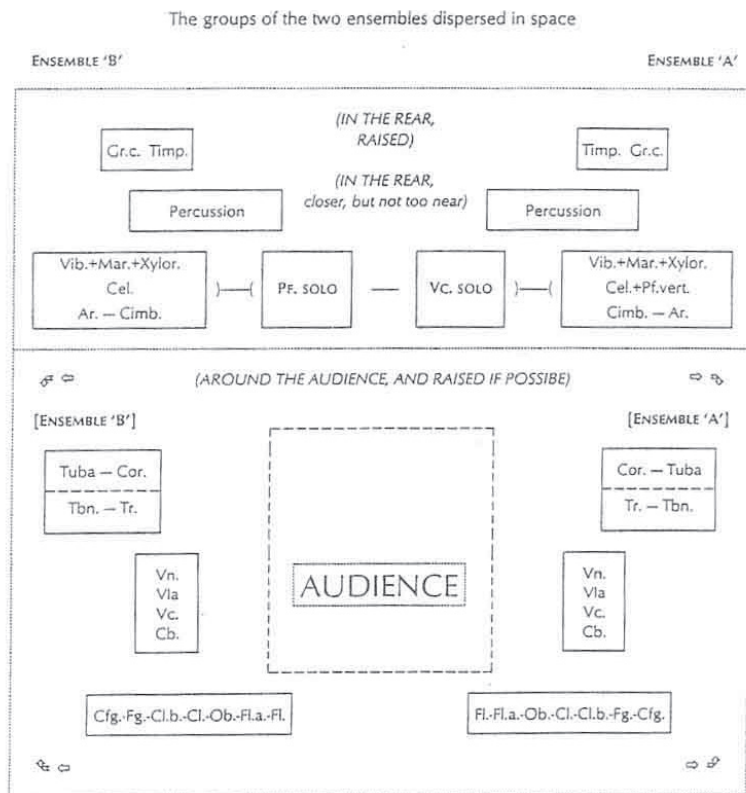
The groups of the two ensembles dispersed in space

ENSEMBLE 'B'

ENSEMBLE 'A'

(IN THE REAR, RAISED)

Gr.c. Timp.

Timp. Gr.c.

(IN THE REAR, closer, but not too near)

Percussion

Percussion

Vib.+Mar.+Xylor.
Cel.
Ar. — Cimb.

PF. SOLO

VC. SOLO

Vib.+Mar.+Xylor.
Cel.+Pf.vert.
Cimb. — Ar.

(AROUND THE AUDIENCE, AND RAISED IF POSSIBE)

[ENSEMBLE 'B']

[ENSEMBLE 'A']

Tuba — Cor.
Tbn. — Tr.

Cor. — Tuba
Tr. — Tbn.

Vn.
Vla
Vc.
Cb.

AUDIENCE

Vn.
Vla
Vc.
Cb.

Cfg.-Fg.-Cl.b.-Cl.-Ob.-Fl.a.-Fl.

Fl.-Fl.a.-Ob.-Cl.-Cl.b.-Fg.-Cfg.